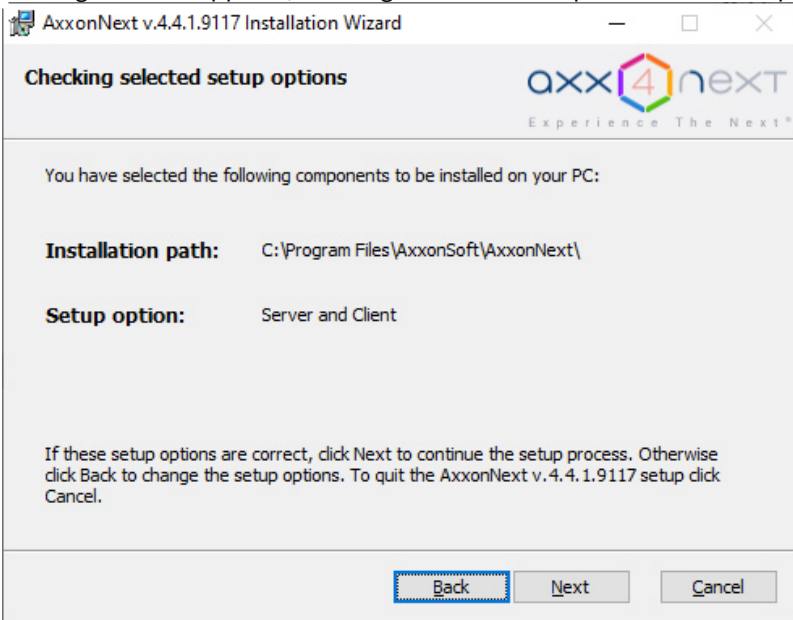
AxxonNext v.4.4.1.9117 Installation Wizard

Checking selected setup options

axx 4 next
Experience The Next®

You have selected the following components to be installed on your PC:

Installation path: C:\Program Files\AxxonSoft\AxxonNext\

Setup option: Server and Client

If these setup options are correct, click Next to continue the setup process. Otherwise click Back to change the setup options. To quit the AxxonNext v.4.4.1.9117 setup click Cancel.

Back Next Cancel